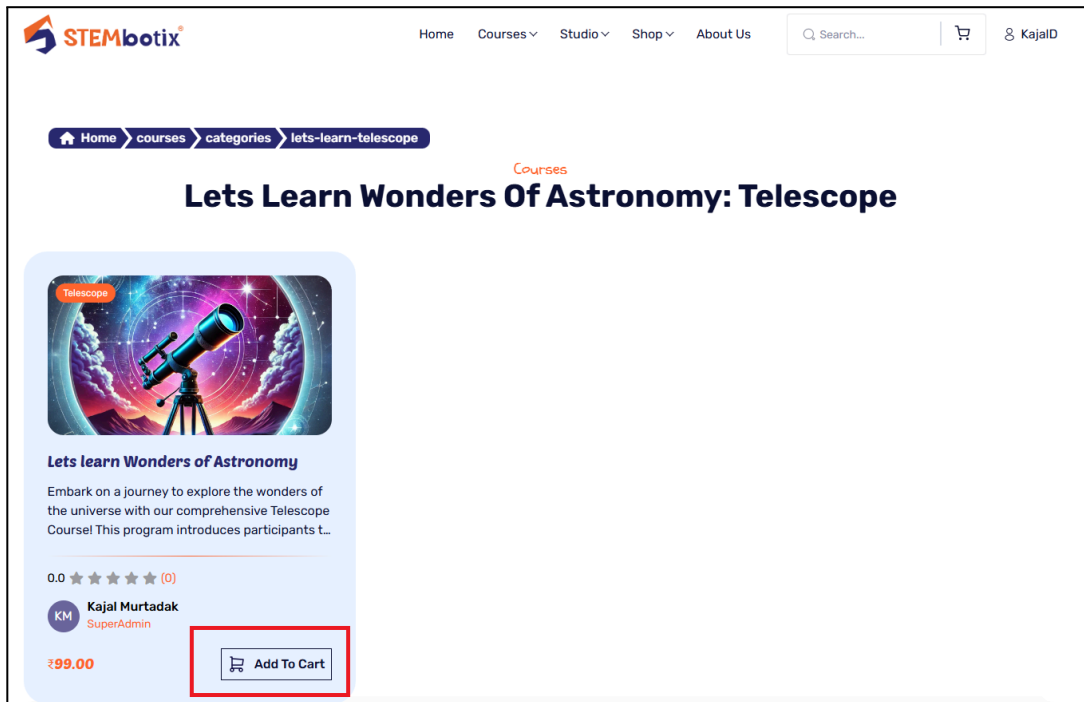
STEMbotix®

Home Courses Studio Shop About Us

Search...

KajalD

Home courses categories lets-learn-telescope

Courses

Lets Learn Wonders Of Astronomy: Telescope

Telescope

Lets learn Wonders of Astronomy

Embark on a journey to explore the wonders of the universe with our comprehensive Telescope Course! This program introduces participants t...

0.0 (0)

KM Kajal Murtadak
SuperAdmin

₹99.00

Add To Cart